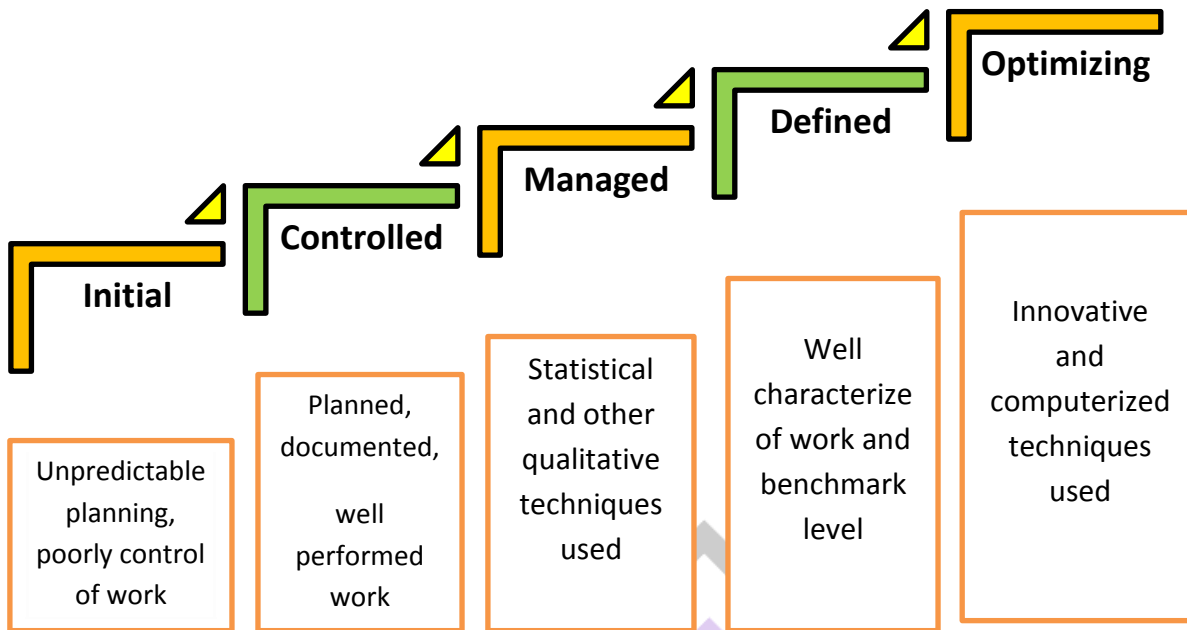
Optimizing

Defined

Managed

Controlled

Initial

Unpredictable planning, poorly control of work

Planned, documented,

well performed work

Statistical and other qualitative techniques used

Well characterize of work and benchmark level

Innovative and computerized techniques used